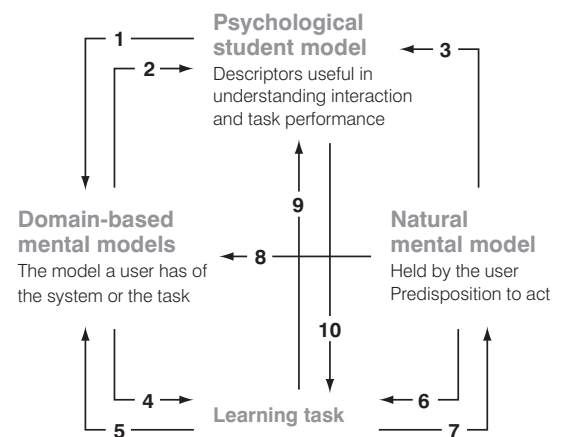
1

2

Psychological student model
Descriptors useful in understanding interaction and task performance

3

9

Domain-based mental models
The model a user has of the system or the task

8

Natural mental model
Held by the user
Predisposition to act

10

4

6

Learning task

5

7